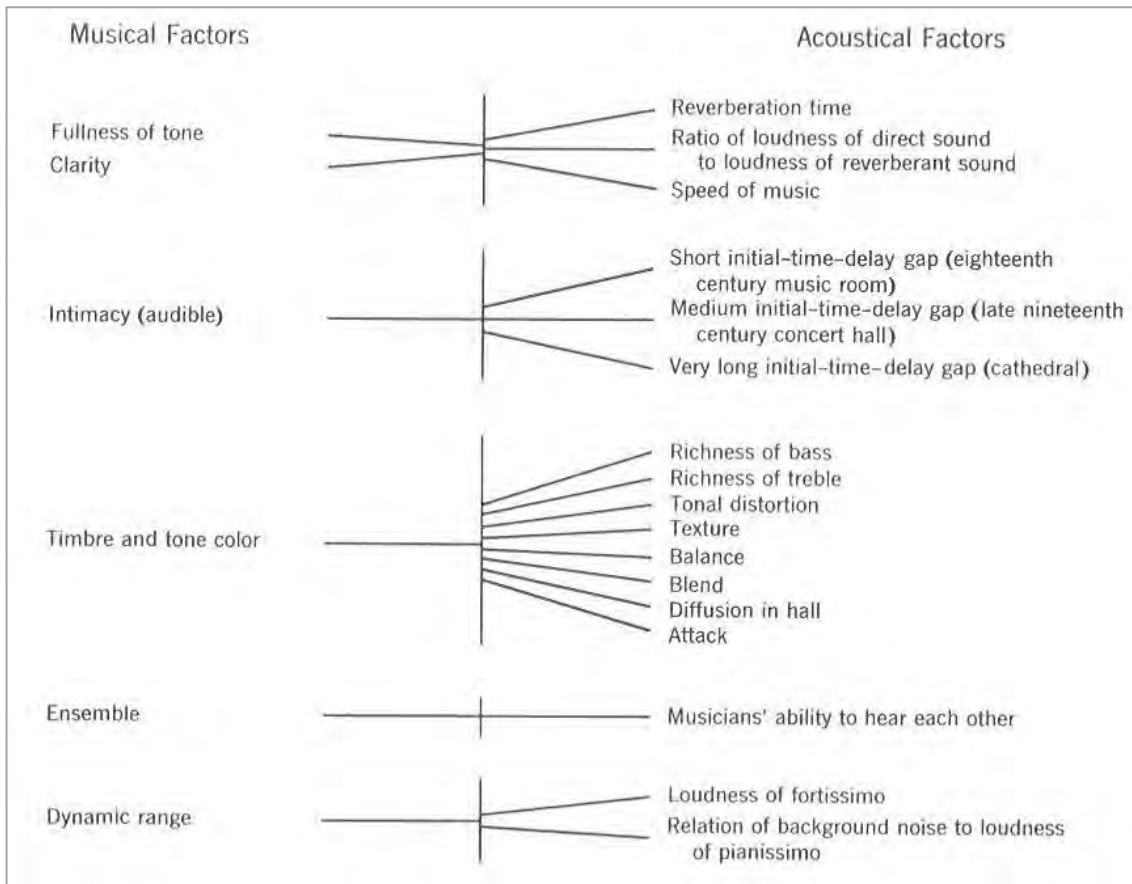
Musical Factors

Acoustical Factors

Fullness of tone

Clarity

Reverberation time

Ratio of loudness of direct sound to loudness of reverberant sound

Speed of music

Intimacy (audible)

Short initial-time-delay gap (eighteenth century music room)

Medium initial-time-delay gap (late nineteenth century concert hall)

Very long initial-time-delay gap (cathedral)

Timbre and tone color

Richness of bass

Richness of treble

Tonal distortion

Texture

Balance

Blend

Diffusion in hall

Attack

Ensemble

Musicians' ability to hear each other

Dynamic range

Loudness of fortissimo

Relation of background noise to loudness of pianissimo